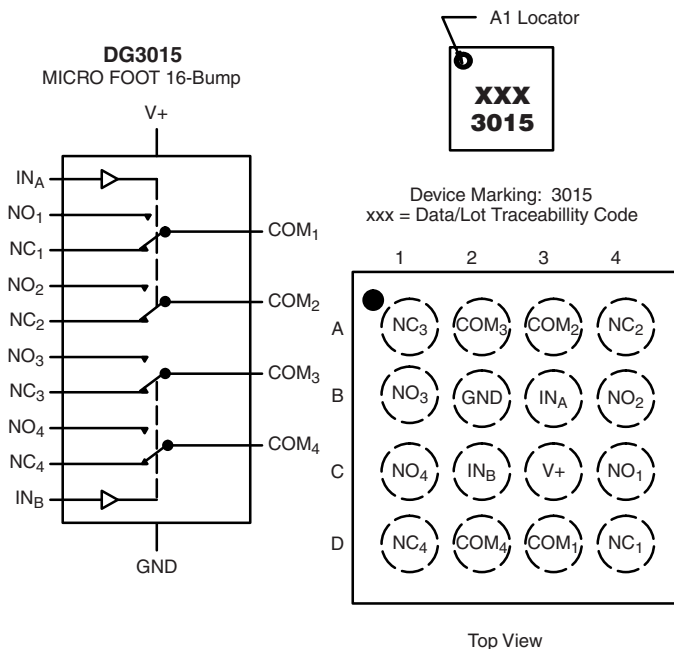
DG3015
MICRO FOOT 16-Bump

V+

IN$_A$
NO$_1$
NC$_1$
NO$_2$
NC$_2$
NO$_3$
NC$_3$
NO$_4$
NC$_4$
IN$_B$

COM$_1$
COM$_2$
COM$_3$
COM$_4$

GND

A1 Locator

XXX
3015

Device Marking: 3015
xxx = Data/Lot Traceabillity Code

| | 1 | 2 | 3 | 4 |
|---|---|---|---|---|
| A | NC$_3$ | COM$_3$ | COM$_2$ | NC$_2$ |
| B | NO$_3$ | GND | IN$_A$ | NO$_2$ |
| C | NO$_4$ | IN$_B$ | V+ | NO$_1$ |
| D | NC$_4$ | COM$_4$ | COM$_1$ | NC$_1$ |

Top View